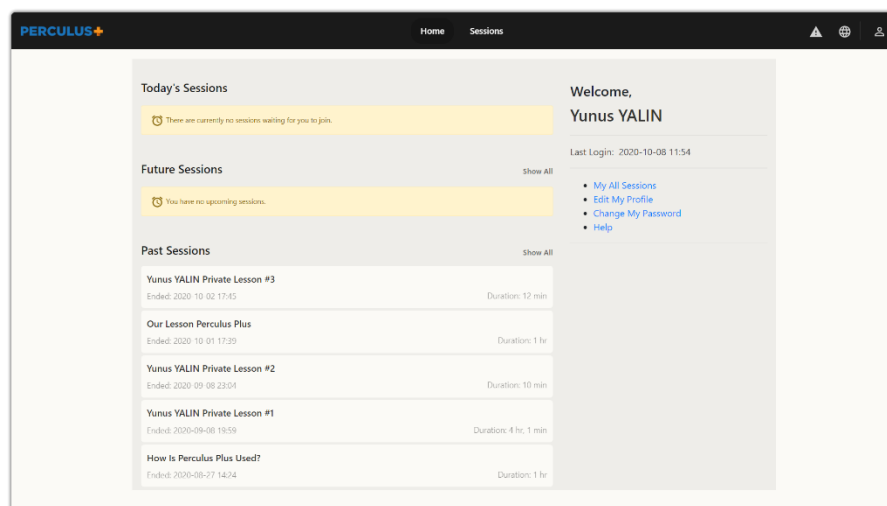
PERCULUS+

Home Sessions

Today's Sessions

There are currently no sessions waiting for you to join.

Future Sessions

Show All

You have no upcoming sessions.

Past Sessions

Show All

Yunus YALIN Private Lesson #3
Ended: 2020-10-02 17:45
Duration: 12 min

Our Lesson Perculus Plus
Ended: 2020-10-01 17:39
Duration: 1 hr

Yunus YALIN Private Lesson #2
Ended: 2020-09-08 23:04
Duration: 10 min

Yunus YALIN Private Lesson #1
Ended: 2020-09-08 19:59
Duration: 4 hr, 1 min

How Is Perculus Plus Used?
Ended: 2020-08-27 14:24
Duration: 1 hr

Welcome,
Yunus YALIN

Last Login: 2020-10-08 11:54

• My All Sessions
• Edit My Profile
• Change My Password
• Help